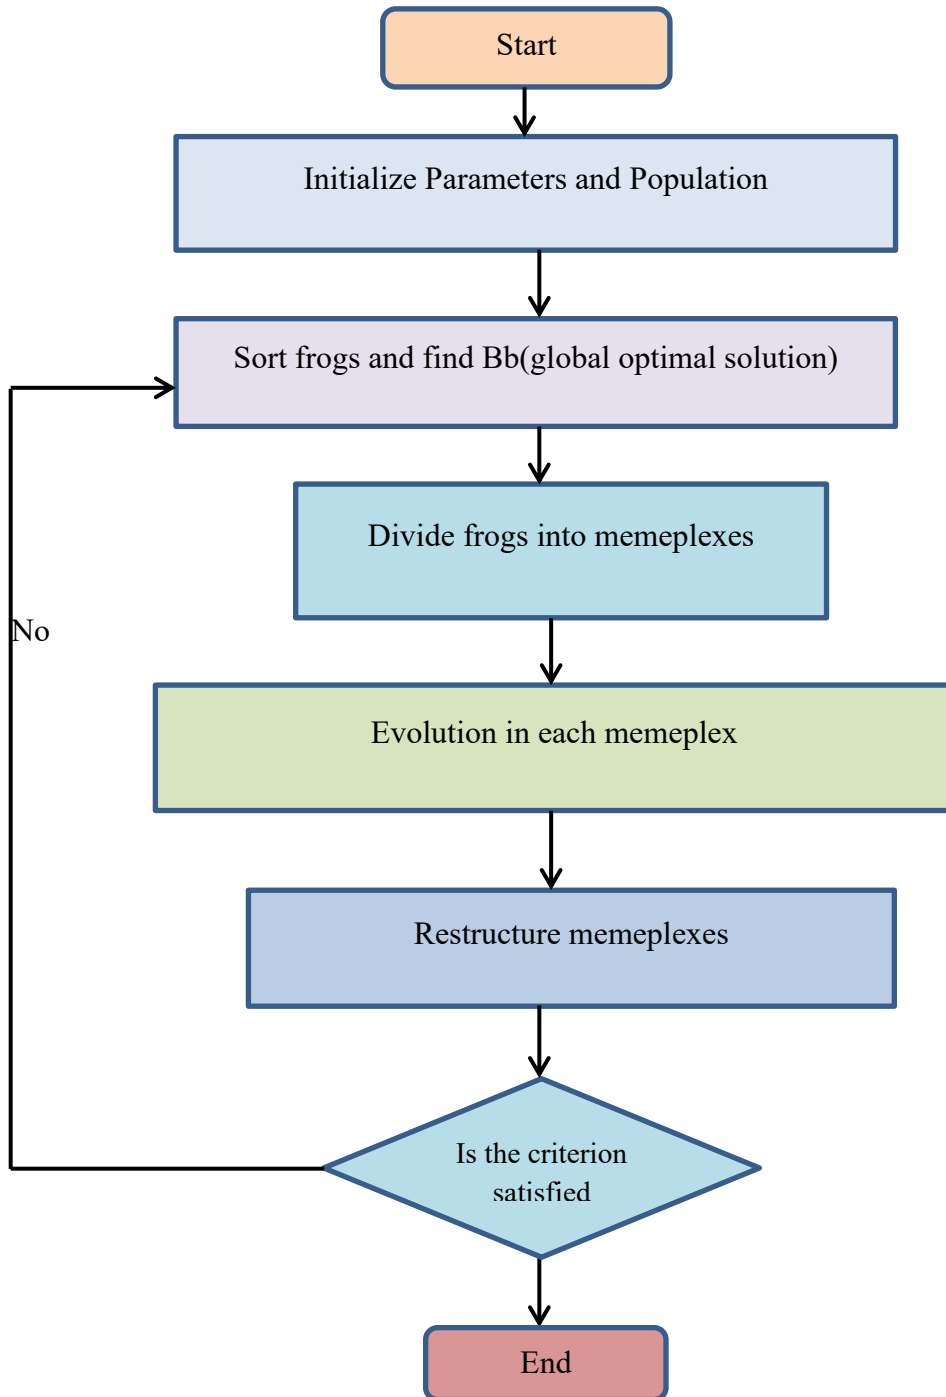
Start

Initialize Parameters and Population

Sort frogs and find Bb(global optimal solution)

Divide frogs into memeplexes

No

Evolution in each memeplex

Restructure memeplexes

Is the criterion satisfied

End